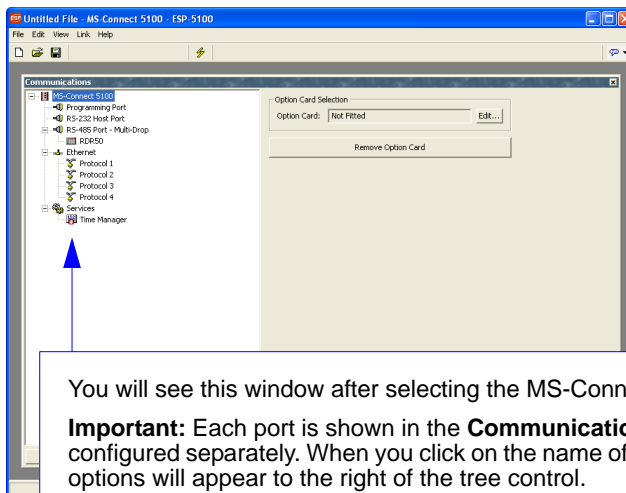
Untitled File - MS-Connect 5100 - ESP-5100

File Edit View Link Help

Communications

MS-Connect 5100
Programming Port
RS-232 Host Port
RS-485 Port - Multi-Drop
RDR50
Ethernet
Protocol 1
Protocol 2
Protocol 3
Protocol 4
Services
Time Manager

Option Card Selection
Option Card: Not Fitted
Edit...

Remove Option Card

You will see this window after selecting the MS-Conn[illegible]

**Important:** Each port is shown in the **Communicatio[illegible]** configured separately. When you click on the name of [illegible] options will appear to the right of the tree control.